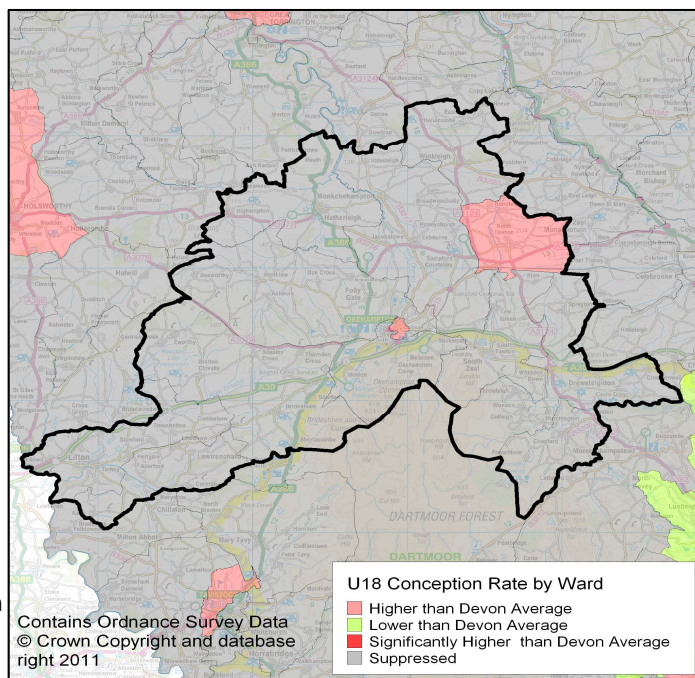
TORRINGTON

HOLSWORTHY

OKEHAMPTON

DARTMOOR FOREST

DARTMOOR

Contains Ordnance Survey Data © Crown Copyright and database right 2011

U18 Conception Rate by Ward

Higher than Devon Average

Lower than Devon Average

Significantly Higher than Devon Average

Suppressed